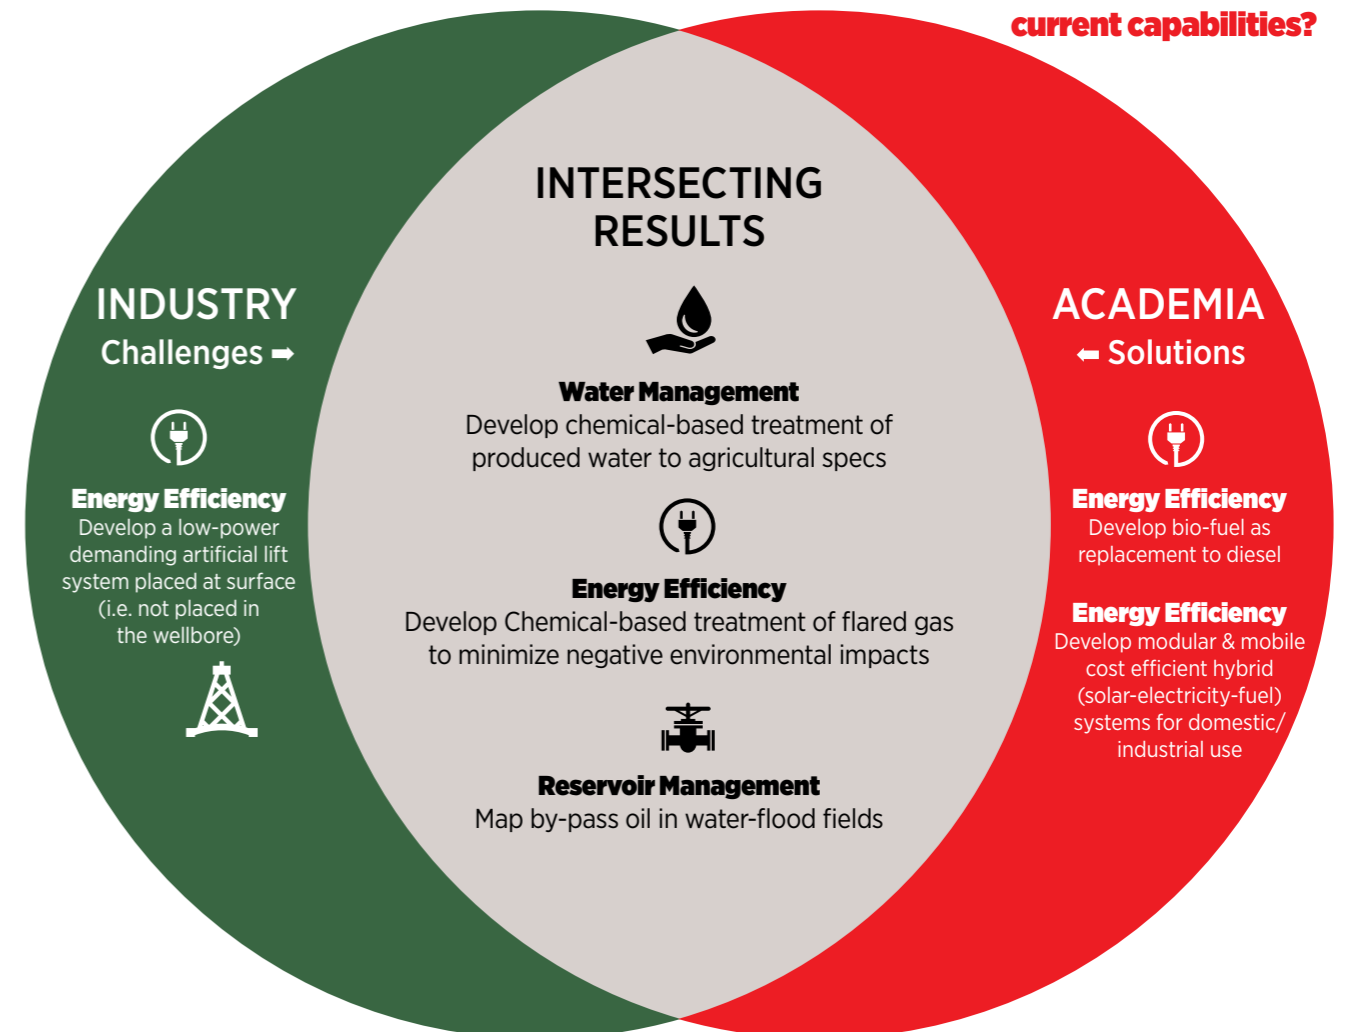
current capabilities?

INDUSTRY
Challenges ➡

Energy Efficiency
Develop a low-power demanding artificial lift system placed at surface (i.e. not placed in the wellbore)

INTERSECTING RESULTS

Water Management
Develop chemical-based treatment of produced water to agricultural specs

Energy Efficiency
Develop Chemical-based treatment of flared gas to minimize negative environmental impacts

Reservoir Management
Map by-pass oil in water-flood fields

ACADEMIA
⬅ Solutions

Energy Efficiency
Develop bio-fuel as replacement to diesel

Energy Efficiency
Develop modular & mobile cost efficient hybrid (solar-electricity-fuel) systems for domestic/ industrial use